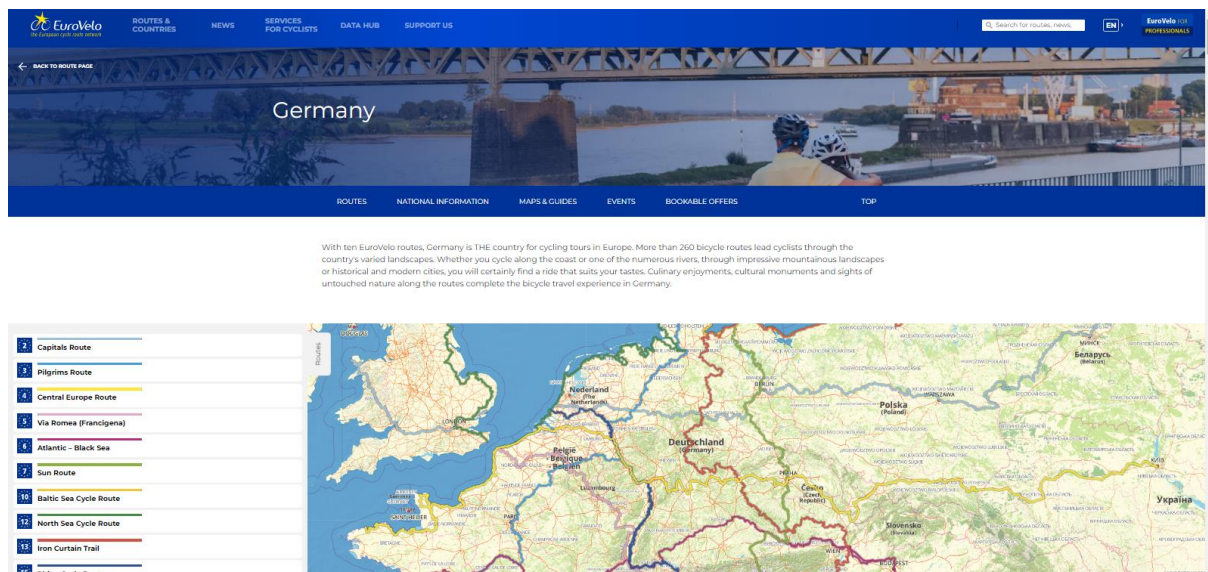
EuroVelo
the European cycle route network

ROUTES & COUNTRIES
NEWS
SERVICES FOR CYCLISTS
DATA HUB
SUPPORT US

Search for routes, news...
EN
EuroVelo FOR PROFESSIONALS

BACK TO ROUTE PAGE

Germany

ROUTES
NATIONAL INFORMATION
MAPS & GUIDES
EVENTS
BOOKABLE OFFERS
TOP

With ten EuroVelo routes, Germany is THE country for cycling tours in Europe. More than 260 bicycle routes lead cyclists through the country's varied landscapes. Whether you cycle along the coast or one of the numerous rivers, through impressive mountainous landscapes or historical and modern cities, you will certainly find a ride that suits your tastes. Culinary enjoyments, cultural monuments and sights of untouched nature along the routes complete the bicycle travel experience in Germany.

2 Capitals Route
3 Pilgrims Route
4 Central Europe Route
5 Via Romea (Francigena)
6 Atlantic – Black Sea
7 Sun Route
10 Baltic Sea Cycle Route
12 North Sea Cycle Route
13 Iron Curtain Trail

Routes

Nederland (The Netherlands)
Deutschland (Germany)
België Belgique Belgien
Luxembourg
Polska (Poland)
Česko (Czech Republic)
Slovensko (Slovakia)
Беларусь (Belarus)
Україна
LONDON
BERLIN
PARIS
PRAHA
WIEN
WARSZAWA
КИЇВ
BUDAPEST